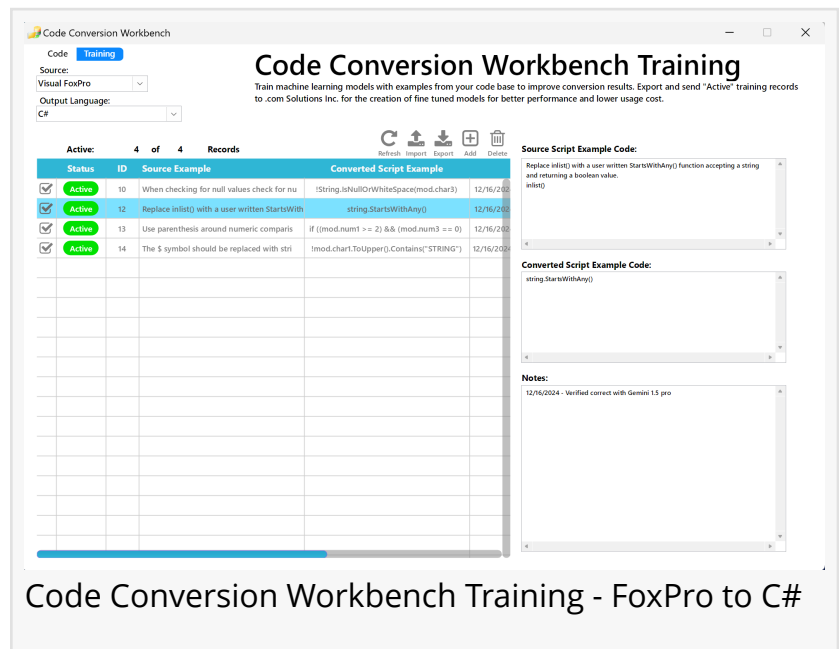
Code Conversion Workbench

Code Training

Source:
Visual FoxPro

Output Language:
C#

Code Conversion Workbench Training

Train machine learning models with examples from your code base to improve conversion results. Export and send "Active" training records to .com Solutions Inc. for the creation of fine tuned models for better performance and lower usage cost.

Active: 4 of 4 Records

Refresh Import Export Add Delete

| | Status | ID | Source Example | Converted Script Example | |
|---|---|---|---|---|---|
| ☑ | Active | 10 | When checking for null values check for nu | !String.IsNullOrWhiteSpace(mod.char3) | 12/16/202 |
| ☑ | Active | 12 | Replace inlist() with a user written StartsWith | string.StartsWithAny() | 12/16/202 |
| ☑ | Active | 13 | Use parenthesis around numeric comparis | if ((mod.num1 >= 2) && (mod.num3 == 0) | 12/16/202 |
| ☑ | Active | 14 | The $ symbol should be replaced with stri | !mod.char1.ToUpper().Contains("STRING") | 12/16/202 |

Source Script Example Code:
Replace inlist() with a user written StartsWithAny() function accepting a string and returning a boolean value.
inlist()

Converted Script Example Code:
string.StartsWithAny()

Notes:
12/16/2024 - Verified correct with Gemini 1.5 pro

Code Conversion Workbench Training - FoxPro to C#